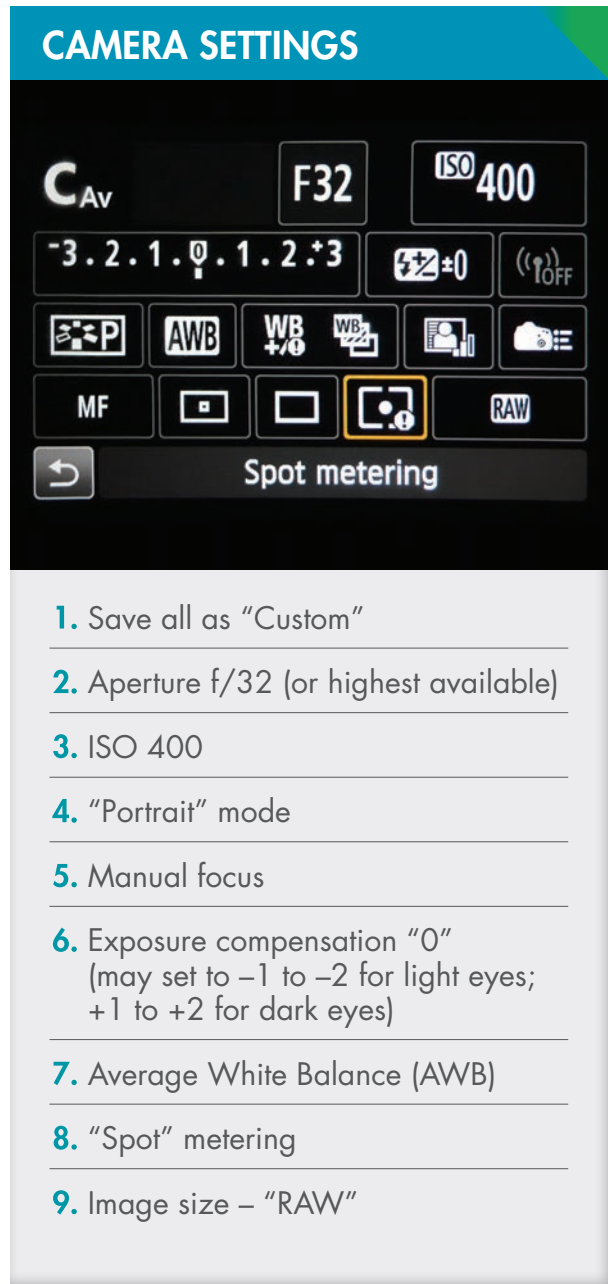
CAMERA SETTINGS

C Av

F32

ISO 400

-3.2.1.0.1.2.+3

±0

OFF

P

AWB

WB

MF

RAW

Spot metering

1. Save all as “Custom”

2. Aperture f/32 (or highest available)

3. ISO 400

4. “Portrait” mode

5. Manual focus

6. Exposure compensation “0” (may set to –1 to –2 for light eyes; +1 to +2 for dark eyes)

7. Average White Balance (AWB)

8. “Spot” metering

9. Image size – “RAW”